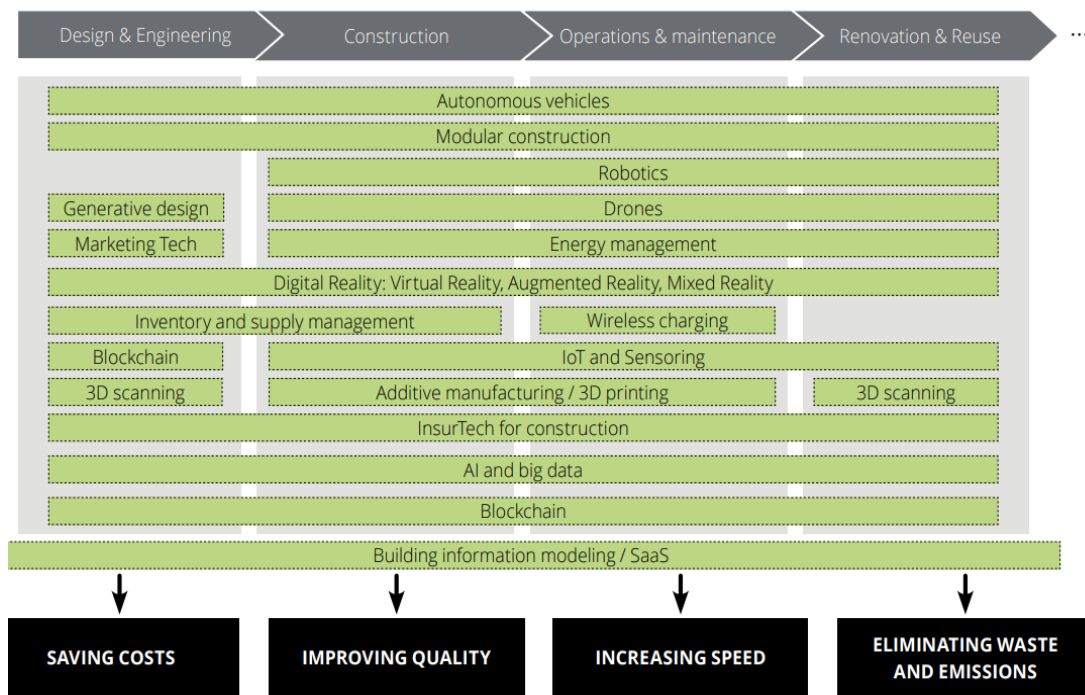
Design & Engineering
Construction
Operations & maintenance
Renovation & Reuse
...

Autonomous vehicles
Modular construction
Robotics
Generative design
Drones
Marketing Tech
Energy management
Digital Reality: Virtual Reality, Augmented Reality, Mixed Reality
Inventory and supply management
Wireless charging
Blockchain
IoT and Sensoring
3D scanning
Additive manufacturing / 3D printing
3D scanning
InsurTech for construction
AI and big data
Blockchain
Building information modeling / SaaS

SAVING COSTS
IMPROVING QUALITY
INCREASING SPEED
ELIMINATING WASTE AND EMISSIONS